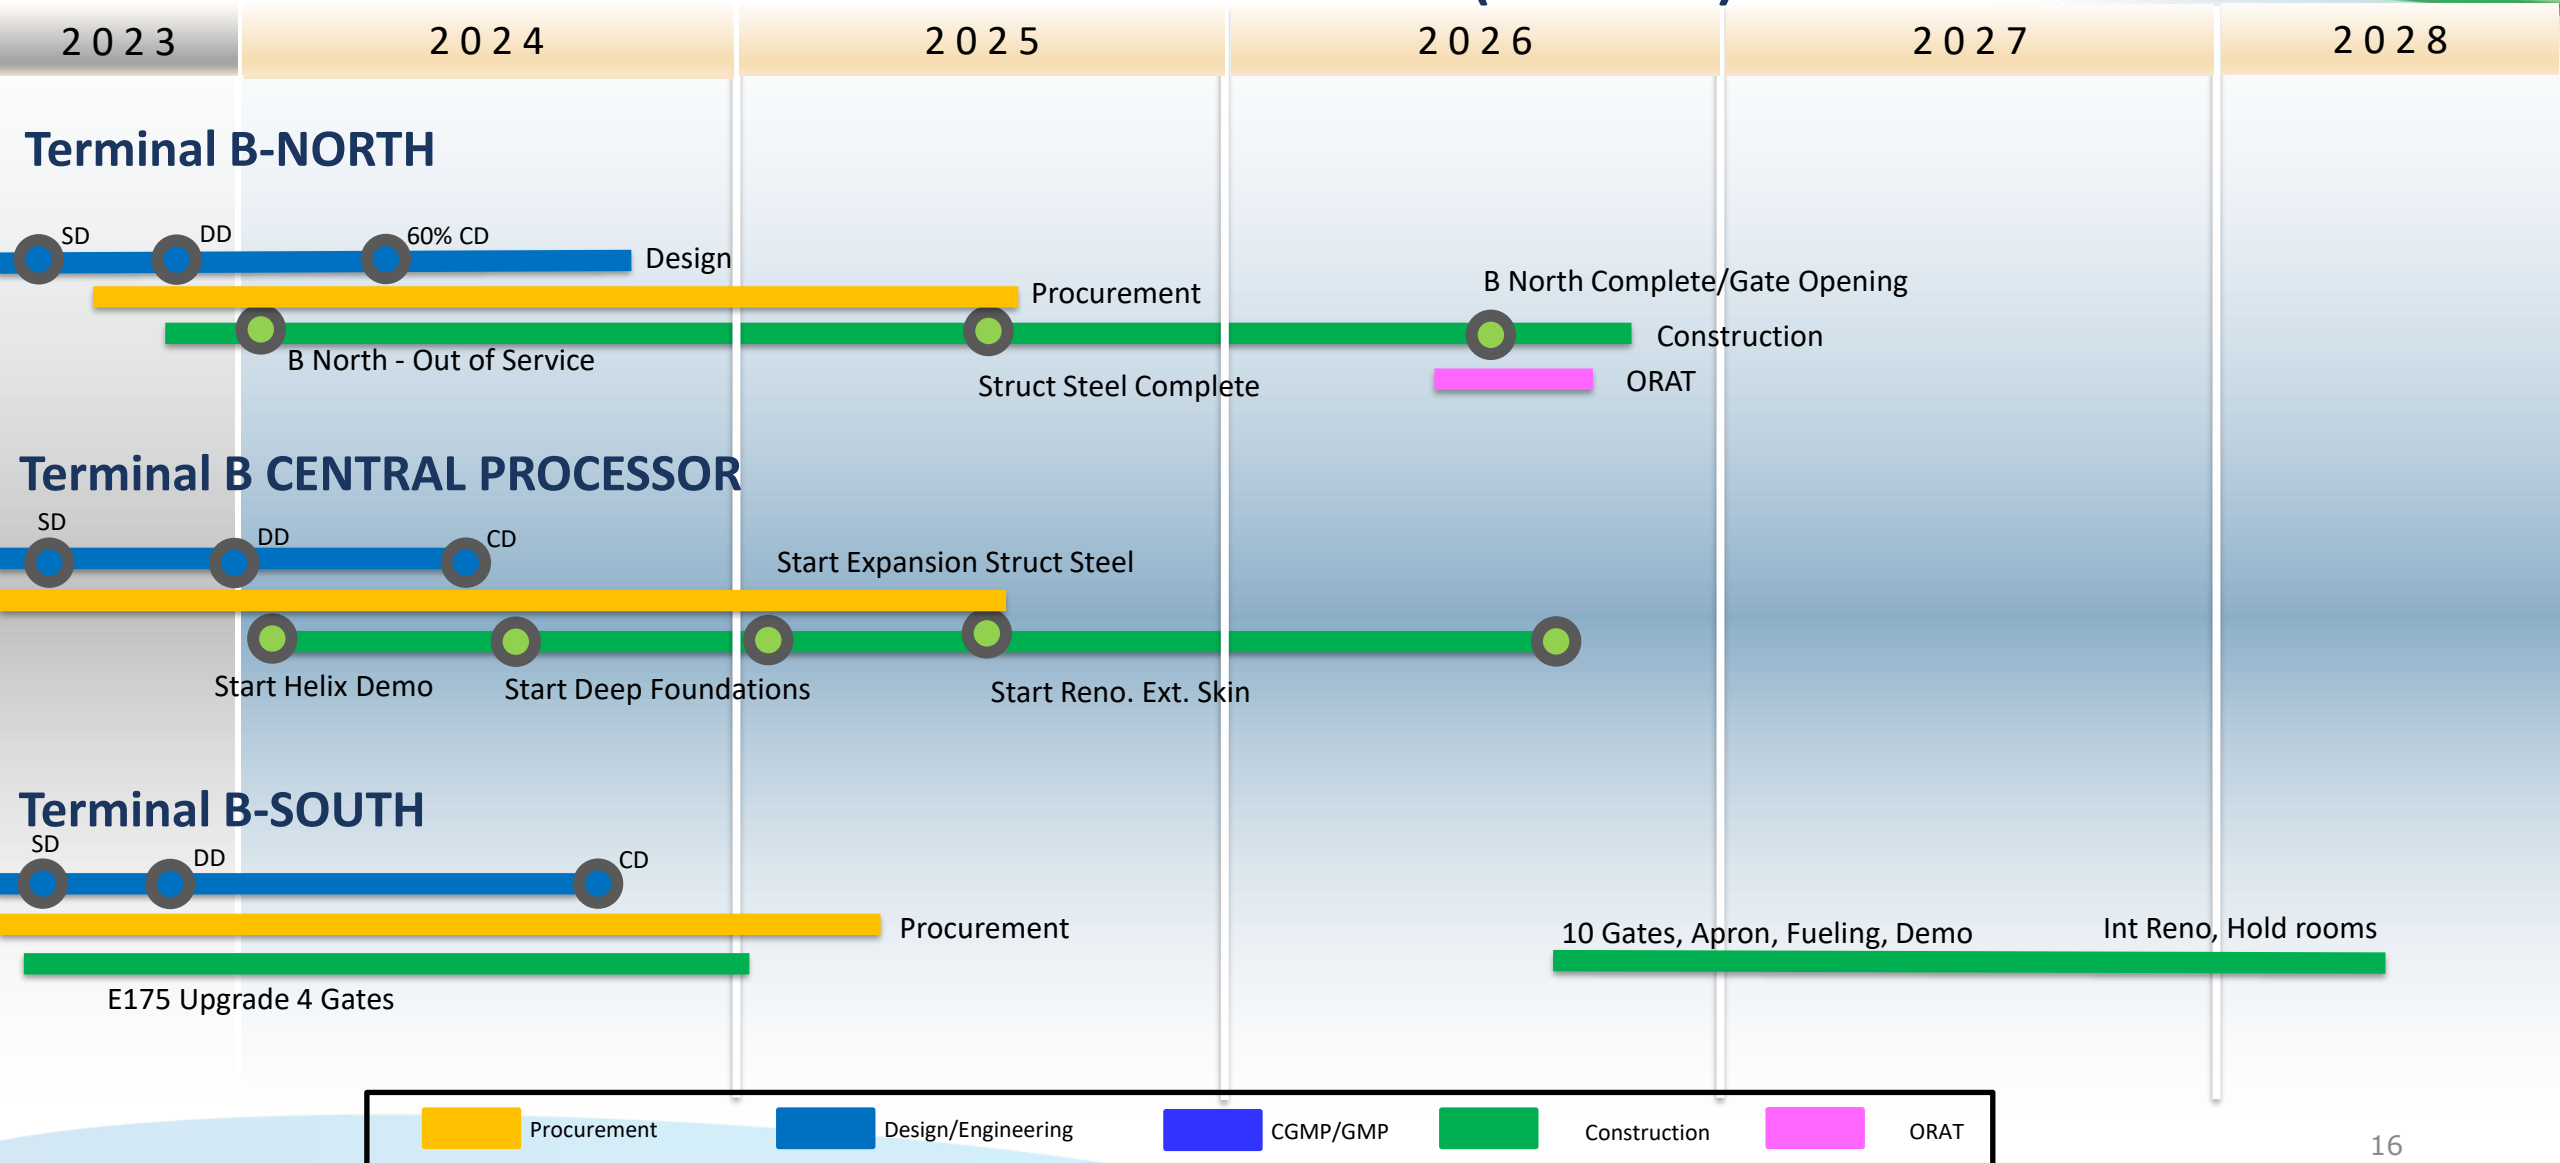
2023 | 2024 | 2025 | 2026 | 2027 | 2028

Terminal B-NORTH

SD DD 60% CD Design

Procurement

B North Complete/Gate Opening

Construction

B North - Out of Service

Struct Steel Complete

ORAT

Terminal B CENTRAL PROCESSOR

SD DD CD

Start Expansion Struct Steel

Start Helix Demo

Start Deep Foundations

Start Reno. Ext. Skin

Terminal B-SOUTH

SD DD CD

Procurement

10 Gates, Apron, Fueling, Demo

Int Reno, Hold rooms

E175 Upgrade 4 Gates

Procurement Design/Engineering CGMP/GMP Construction ORAT

16